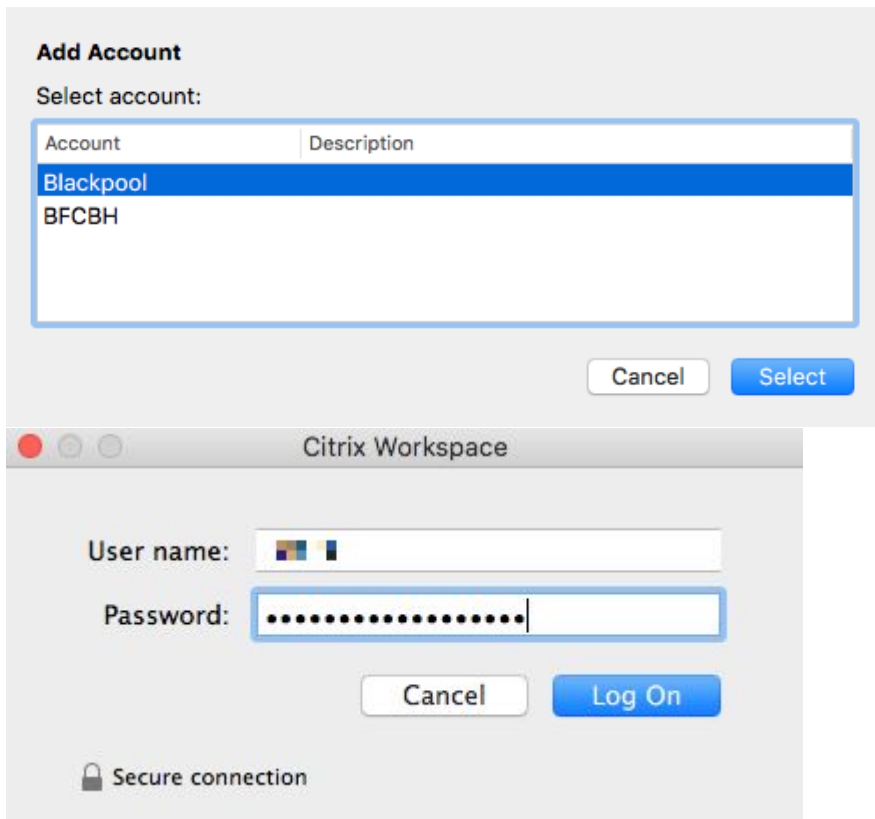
Add Account

Select account:

| Account | Description |
|---|---|
| Blackpool | |
| BFCBH | |

Cancel Select

Citrix Workspace

User name: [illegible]

Password: ••••••••••••••••••

Cancel Log On

Secure connection